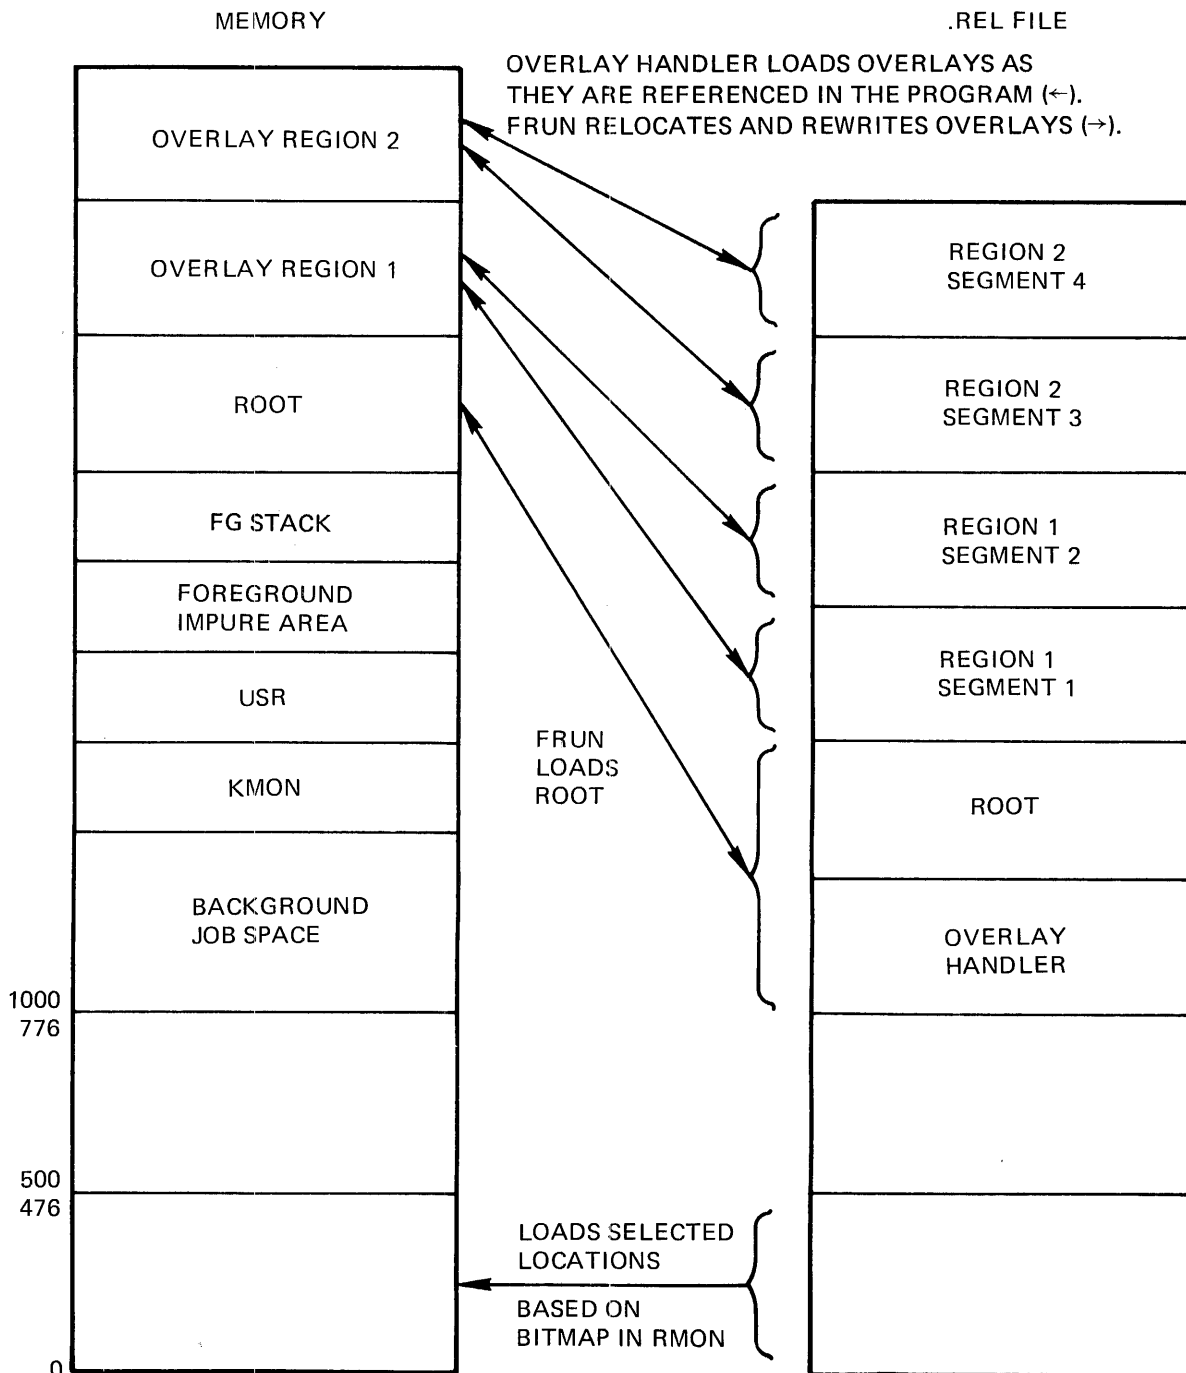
MEMORY

.REL FILE

OVERLAY HANDLER LOADS OVERLAYS AS THEY ARE REFERENCED IN THE PROGRAM (←). FRUN RELOCATES AND REWRITES OVERLAYS (→).

OVERLAY REGION 2

OVERLAY REGION 1

ROOT

FG STACK

FOREGROUND IMPURE AREA

USR

KMON

BACKGROUND JOB SPACE

1000
776

500
476

0

REGION 2 SEGMENT 4

REGION 2 SEGMENT 3

REGION 1 SEGMENT 2

REGION 1 SEGMENT 1

ROOT

OVERLAY HANDLER

FRUN LOADS ROOT

LOADS SELECTED LOCATIONS

BASED ON BITMAP IN RMON